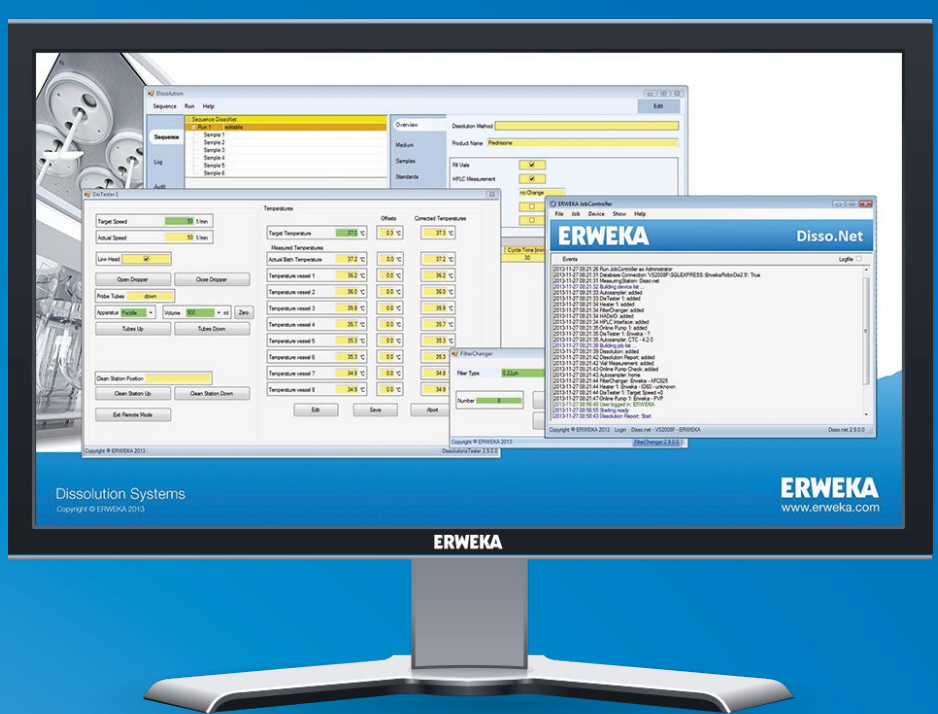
Dissolution

Sequence Run Help

Edit

Sequence

Log

Audit

Sequence DissoNet
Run 1 editable
Sample 1
Sample 2
Sample 3
Sample 4
Sample 5
Sample 6

Overview

Medium

Samples

Standards

Dissolution Method

Product Name Prednisone

Fill Vials

HPLC Measurement

no Change

DisTester1

Target Speed 50 1/min

Actual Speed 50 1/min

Low Head

Open Dropper

Close Dropper

Probe Tubes down

Apparatus Paddle Volume 900 ml Zero

Tubes Up

Tubes Down

Clean Station Position

Clean Station Up

Clean Station Down

Exit Remote Mode

Temperatures

Offsets

Corrected Temperatures

| | | Offsets | Corrected Temperatures |
|---|---|---|---|
| Target Temperature | 37.5 °C | 0.3 °C | 37.3 °C |
| Measured Temperatures | | | |
| Actual Bath Temperature | 37.2 °C | 0.0 °C | 37.2 °C |
| Temperature vessel 1 | 36.2 °C | 0.0 °C | 36.2 °C |
| Temperature vessel 2 | 36.0 °C | 0.0 °C | 36.0 °C |
| Temperature vessel 3 | 35.8 °C | 0.0 °C | 35.8 °C |
| Temperature vessel 4 | 35.7 °C | 0.0 °C | 35.7 °C |
| Temperature vessel 5 | 35.3 °C | 0.0 °C | 35.3 °C |
| Temperature vessel 6 | 35.3 °C | 0.0 °C | 35.3 |
| Temperature vessel 7 | 34.8 °C | 0.0 °C | 34.8 |
| Temperature vessel 8 | 34.9 °C | 0.0 °C | 34.9 |

Edit

Save

Abort

Copyright © ERWEKA 2013

DissolutionsTester 2.9.0.0

Cycle Time [min]
30

FilterChanger

Filter Type 0.22µm

Number 6

Copyright © ERWEKA 2013

FilterChanger 2.9.0.0

ERWEKA JobController

File Job Device Show Help

ERWEKA

Disso.Net

Events

Logfile

2013-11-27 08:21:26 Run JobController as Administrator
2013-11-27 08:21:31 Database Connection: 'VS2008F\SQLEXPRESS ErwekaRoboDis2.9': True
2013-11-27 08:21:31 MeasuringStation: Disso.net
2013-11-27 08:21:32 Building device list
2013-11-27 08:21:33 Autosampler: added
2013-11-27 08:21:33 DisTester 1: added
2013-11-27 08:21:34 Heater 1: added
2013-11-27 08:21:34 FilterChanger: added
2013-11-27 08:21:34 HADisIO: added
2013-11-27 08:21:34 HPLC Interface: added
2013-11-27 08:21:35 Online Pump 1: added
2013-11-27 08:21:35 DisTester 1: Erweka - 7
2013-11-27 08:21:35 Autosampler: CTC - 4.2.0
2013-11-27 08:21:38 Building job list
2013-11-27 08:21:39 Dissolution: added
2013-11-27 08:21:42 Dissolution Report: added
2013-11-27 08:21:42 Vial Measurement: added
2013-11-27 08:21:43 Online Pump Check: added
2013-11-27 08:21:43 Autosampler: home
2013-11-27 08:21:44 FilterChanger: Erweka - AFC825
2013-11-27 08:21:44 Heater 1: Erweka - ID60 - unknown
2013-11-27 08:21:44 DisTester 1: Target Speed =0
2013-11-27 08:21:47 Online Pump 1: Erweka - P/P
2013-11-27 08:56:40 User logged in: ERWEKA
2013-11-27 08:56:55 Starting ready
2013-11-27 08:58:43 Dissolution Report: Start

Copyright © ERWEKA 2013 Login Disso.net - VS2008F - ERWEKA

Disso.net 2.9.0.0

Dissolution Systems
Copyright © ERWEKA 2013

ERWEKA
www.erweka.com

ERWEKA